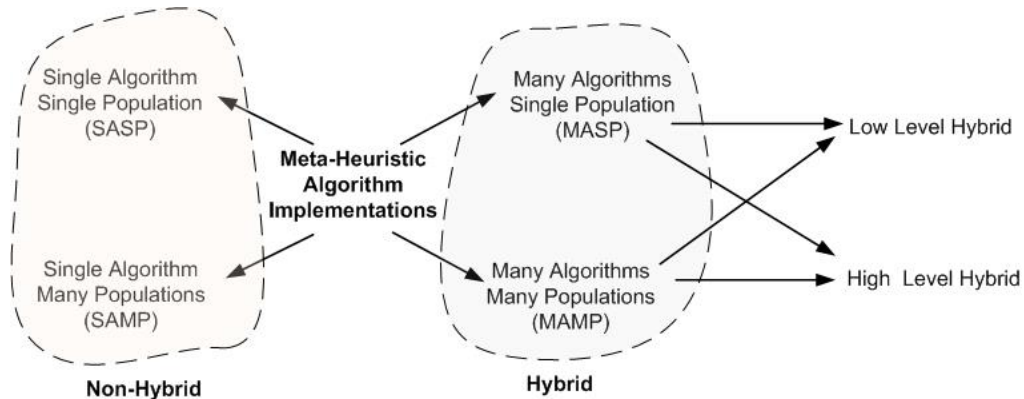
Single Algorithm Single Population (SASP)

Single Algorithm Many Populations (SAMP)

Non-Hybrid

Meta-Heuristic Algorithm Implementations

Many Algorithms Single Population (MASP)

Many Algorithms Many Populations (MAMP)

Hybrid

Low Level Hybrid

High Level Hybrid